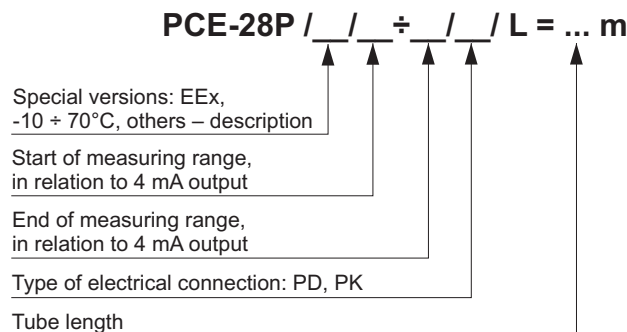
PCE-28P /__/__÷__/__/ L = ... m

Special versions: EEx, -10 ÷ 70°C, others – description

Start of measuring range, in relation to 4 mA output

End of measuring range, in relation to 4 mA output

Type of electrical connection: PD, PK

Tube length